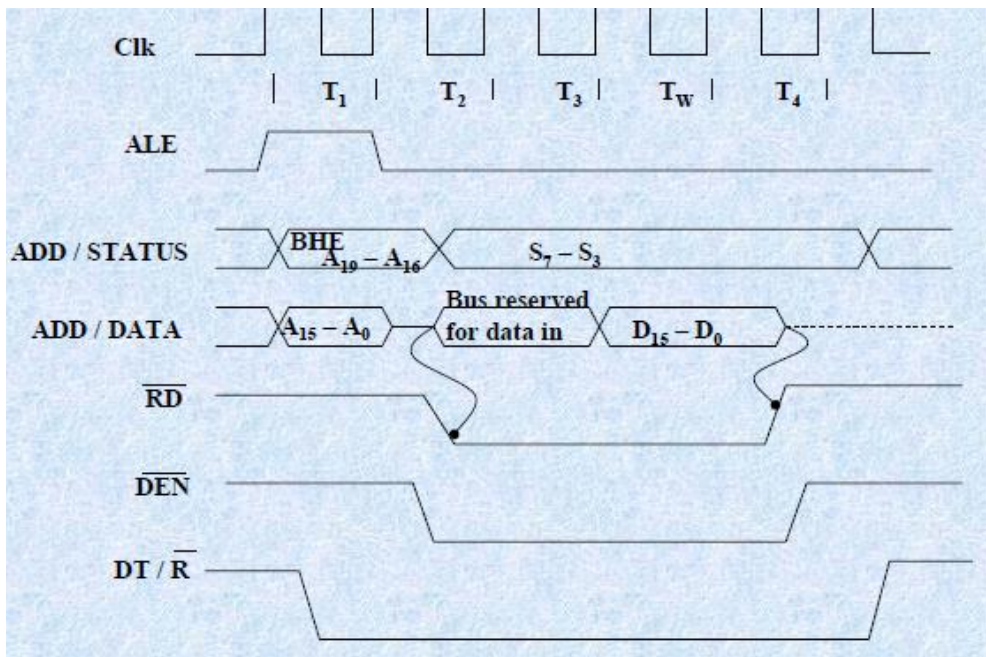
Clk

$T_1$ $T_2$ $T_3$ $T_W$ $T_4$

ALE

ADD / STATUS
BHE
$A_{19} - A_{16}$
$S_7 - S_3$

ADD / DATA
$A_{15} - A_0$
Bus reserved for data in
$D_{15} - D_0$

$\overline{RD}$

$\overline{DEN}$

$DT / \overline{R}$